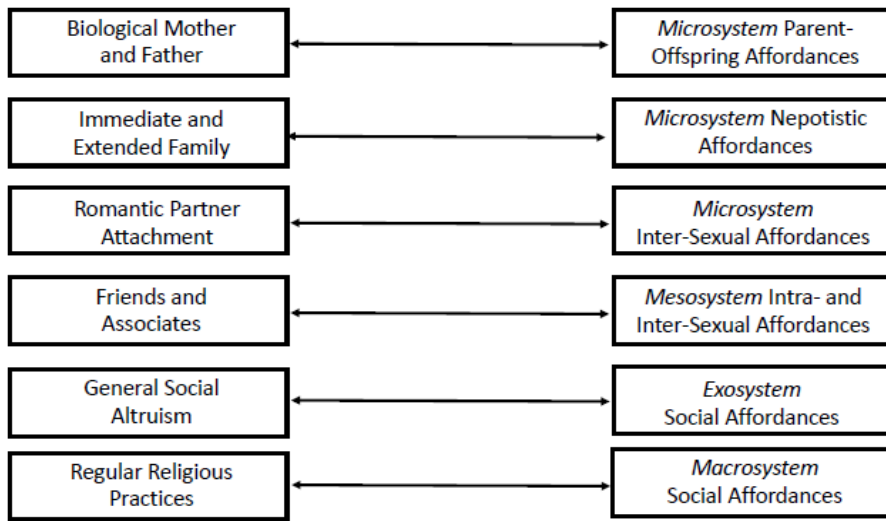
Biological Mother and Father

Microsystem Parent-Offspring Affordances

Immediate and Extended Family

Microsystem Nepotistic Affordances

Romantic Partner Attachment

Microsystem Inter-Sexual Affordances

Friends and Associates

Mesosystem Intra- and Inter-Sexual Affordances

General Social Altruism

Exosystem Social Affordances

Regular Religious Practices

Macrosystem Social Affordances